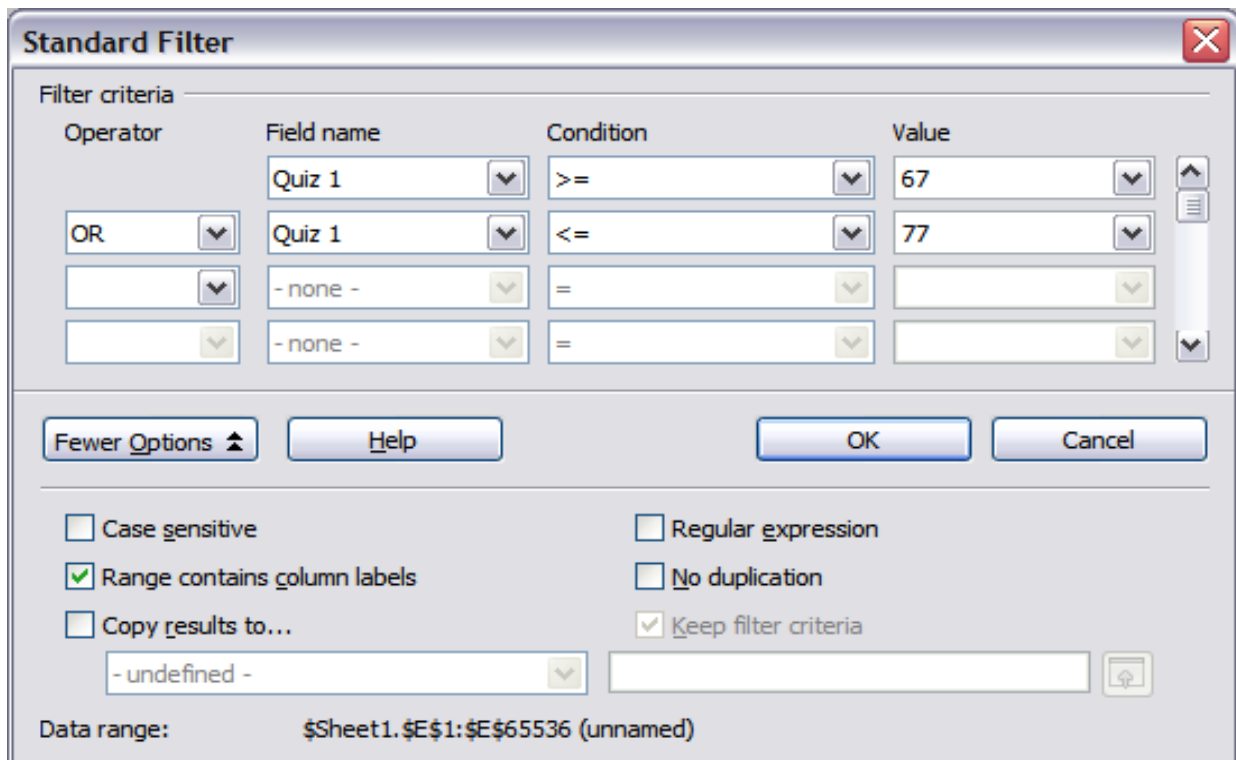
Standard Filter

Filter criteria

| Operator | Field name | Condition | Value |
|---|---|---|---|
| | Quiz 1 | >= | 67 |
| OR | Quiz 1 | <= | 77 |
| | - none - | = | |
| | - none - | = | |

Fewer Options

Help

OK

Cancel

Case sensitive

Range contains column labels

Copy results to...

Regular expression

No duplication

Keep filter criteria

- undefined -

Data range: $Sheet1.$E$1:$E$65536 (unnamed)